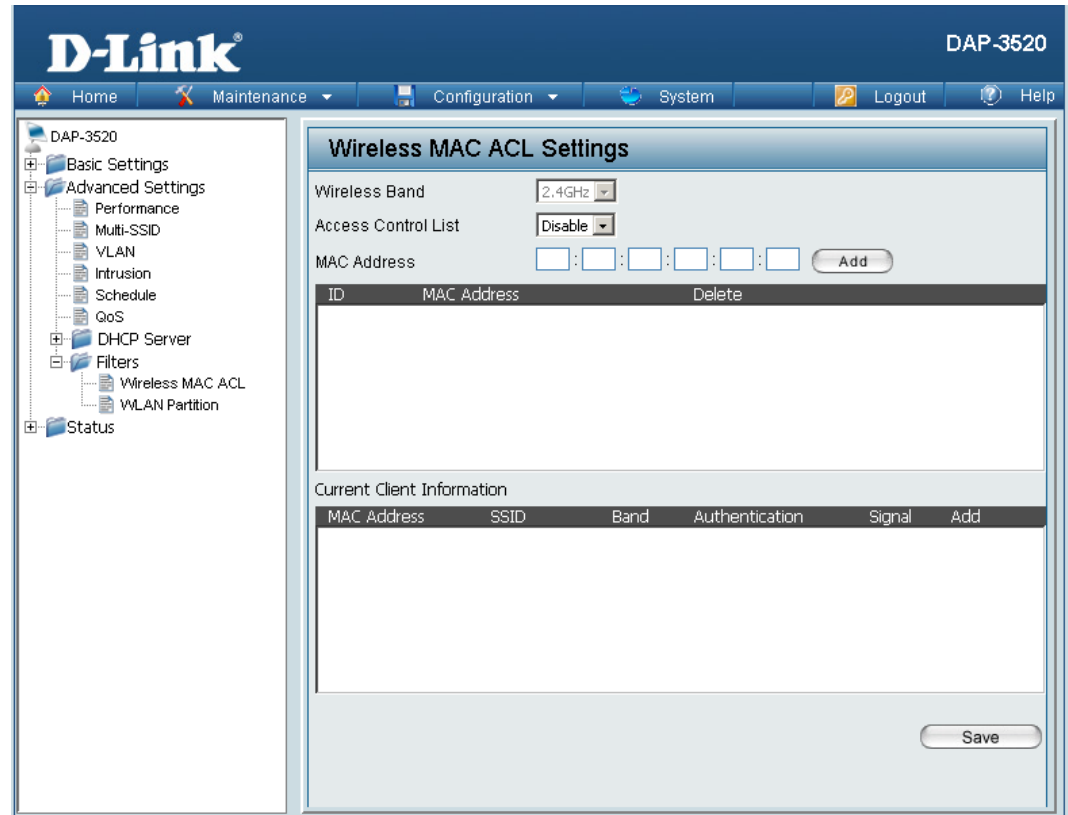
D-Link®

DAP-3520

Home | Maintenance | Configuration | System | Logout | Help

DAP-3520
Basic Settings
Advanced Settings
Performance
Multi-SSID
VLAN
Intrusion
Schedule
QoS
DHCP Server
Filters
Wireless MAC ACL
WLAN Partition
Status

Wireless MAC ACL Settings

Wireless Band 2.4GHz
Access Control List Disable
MAC Address : : : : : Add

| ID | MAC Address | Delete |
|---|---|---|

Current Client Information

| MAC Address | SSID | Band | Authentication | Signal | Add |
|---|---|---|---|---|---|

Save